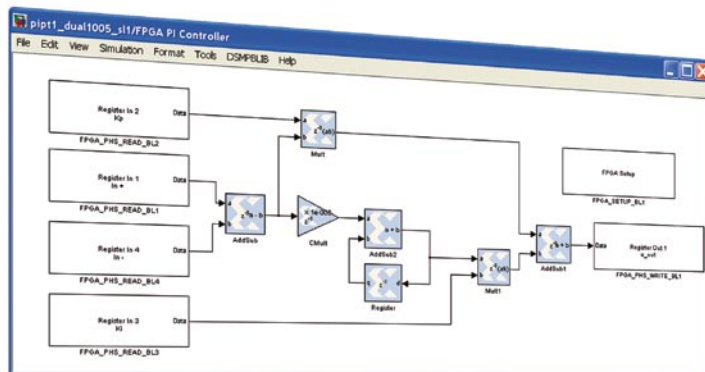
pipt1_dual1005_sl1/FPGA PI Controller

File Edit View Simulation Format Tools DSMPBLIB Help

Register In 2
Kp
Data
FPGA_PHS_READ_BL2

Register In 1
In +
Data
FPGA_PHS_READ_BL1

Register In 4
In -
Data
FPGA_PHS_READ_BL4

Register In 3
Ki
Data
FPGA_PHS_READ_BL3

a
b
$z^{-1}$a - b
AddSub

a
b
$z^{-3}$(ab)
Mult

x 1e-005
$z^{-3}$
CMult

a
b
a + b
AddSub2

$z^{-1}$
Register

a
b
$z^{-3}$(ab)
Mult1

a
b
$z^{-1}$a + b
AddSub1

FPGA Setup
FPGA_SETUP_BL1

Data
Register Out 1
u_out
FPGA_PHS_WRITE_BL1